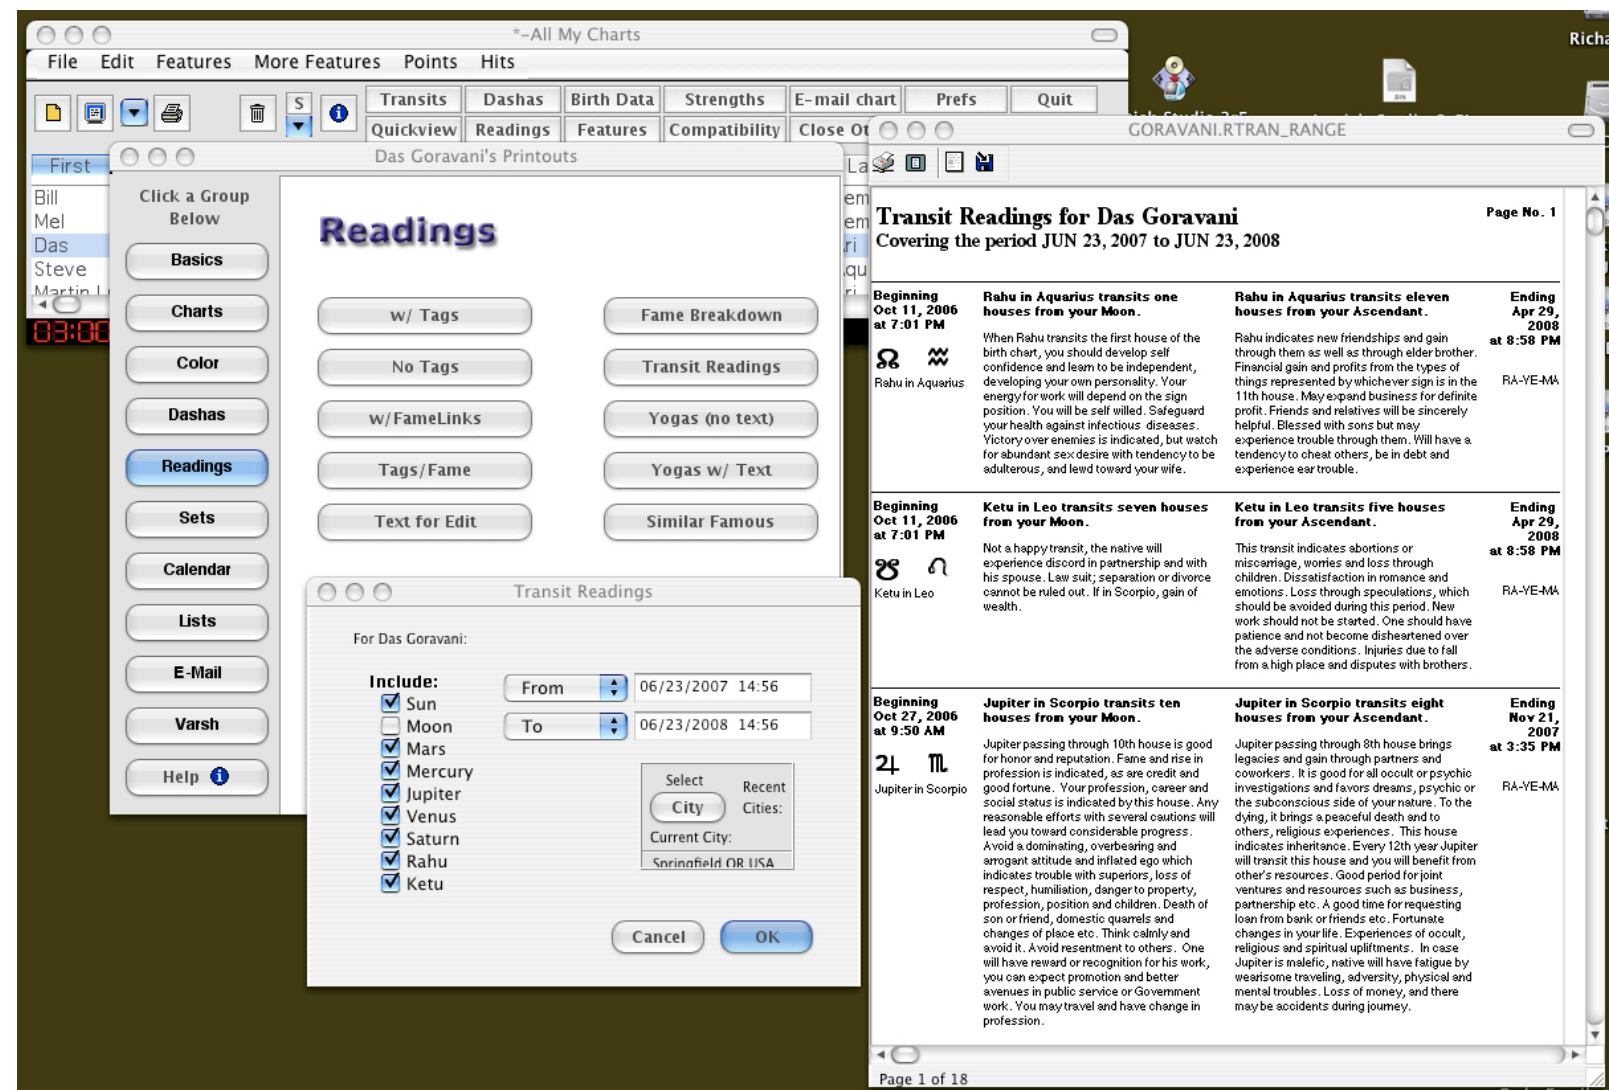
*–All My Charts

File Edit Features More Features Points Hits

Transits Dashas Birth Data Strengths E-mail chart Prefs Quit
Quickview Readings Features Compatibility Close Ot

First
Bill
Mel
Das
Steve
Martin L

03:08

Richa

Das Goravani's Printouts

Click a Group Below

Basics
Charts
Color
Dashas
Readings
Sets
Calendar
Lists
E-Mail
Varsh
Help

Readings

w/ Tags
No Tags
w/FameLinks
Tags/Fame
Text for Edit

Fame Breakdown
Transit Readings
Yogas (no text)
Yogas w/ Text
Similar Famous

Transit Readings

For Das Goravani:

Include:
Sun
Moon
Mars
Mercury
Jupiter
Venus
Saturn
Rahu
Ketu

From 06/23/2007 14:56
To 06/23/2008 14:56

Select City
Recent Cities:
Current City:
Springfield OR USA

Cancel OK

GORAVANI.RTRAN_RANGE

Transit Readings for Das Goravani
Covering the period JUN 23, 2007 to JUN 23, 2008

Page No. 1

Beginning Oct 11, 2006 at 7:01 PM
Rahu in Aquarius

Rahu in Aquarius transits one houses from your Moon.

When Rahu transits the first house of the birth chart, you should develop self confidence and learn to be independent, developing your own personality. Your energy for work will depend on the sign position. You will be self willed. Safeguard your health against infectious diseases. Victory over enemies is indicated, but watch for abundant sex desire with tendency to be adulterous, and lewd toward your wife.

Rahu in Aquarius transits eleven houses from your Ascendant.

Rahu indicates new friendships and gain through them as well as through elder brother. Financial gain and profits from the types of things represented by whichever sign is in the 11th house. May expand business for definite profit. Friends and relatives will be sincerely helpful. Blessed with sons but may experience trouble through them. Will have a tendency to cheat others, be in debt and experience ear trouble.

Ending Apr 29, 2008 at 8:58 PM
RA-YE-MA

Beginning Oct 11, 2006 at 7:01 PM
Ketu in Leo

Ketu in Leo transits seven houses from your Moon.

Not a happy transit, the native will experience discord in partnership and with his spouse. Law suit; separation or divorce cannot be ruled out. If in Scorpio, gain of wealth.

Ketu in Leo transits five houses from your Ascendant.

This transit indicates abortions or miscarriage, worries and loss through children. Dissatisfaction in romance and emotions. Loss through speculations, which should be avoided during this period. New work should not be started. One should have patience and not become disheartened over the adverse conditions. Injuries due to fall from a high place and disputes with brothers.

Ending Apr 29, 2008 at 8:58 PM
RA-YE-MA

Beginning Oct 27, 2006 at 9:50 AM
Jupiter in Scorpio

Jupiter in Scorpio transits ten houses from your Moon.

Jupiter passing through 10th house is good for honor and reputation. Fame and rise in profession is indicated, as are credit and good fortune. Your profession, career and social status is indicated by this house. Any reasonable efforts with several cautions will lead you toward considerable progress. Avoid a dominating, overbearing and arrogant attitude and inflated ego which indicates trouble with superiors, loss of respect, humiliation, danger to property, profession, position and children. Death of son or friend, domestic quarrels and changes of place etc. Think calmly and avoid it. Avoid resentment to others. One will have reward or recognition for his work, you can expect promotion and better avenues in public service or Government work. You may travel and have change in profession.

Jupiter in Scorpio transits eight houses from your Ascendant.

Jupiter passing through 8th house brings legacies and gain through partners and coworkers. It is good for all occult or psychic investigations and favors dreams, psychic or the subconscious side of your nature. To the dying, it brings a peaceful death and to others, religious experiences. This house indicates inheritance. Every 12th year Jupiter will transit this house and you will benefit from other's resources. Good period for joint ventures and resources such as business, partnership etc. A good time for requesting loan from bank or friends etc. Fortunate changes in your life. Experiences of occult, religious and spiritual upliftments. In case Jupiter is malefic, native will have fatigue by wearisome traveling, adversity, physical and mental troubles. Loss of money, and there may be accidents during journey.

Ending Nov 21, 2007 at 3:35 PM
RA-YE-MA

Page 1 of 18